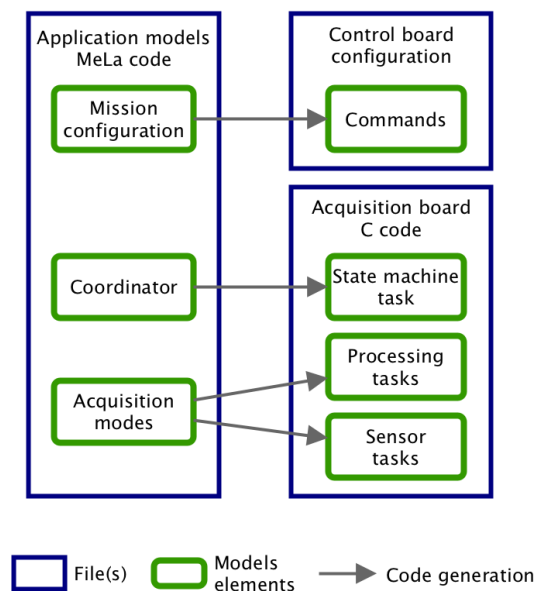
Application models MeLa code

Mission configuration

Coordinator

Acquisition modes

Control board configuration

Commands

Acquisition board C code

State machine task

Processing tasks

Sensor tasks

File(s)

Models elements

Code generation